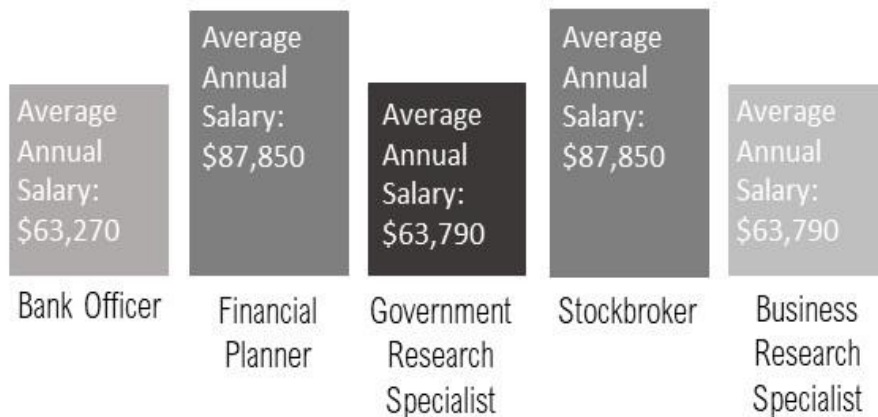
Average Annual Salary: \$63,270

Bank Officer

Average Annual Salary: \$87,850

Financial Planner

Average Annual Salary: \$63,790

Government Research Specialist

Average Annual Salary: \$87,850

Stockbroker

Average Annual Salary: \$63,790

Business Research Specialist